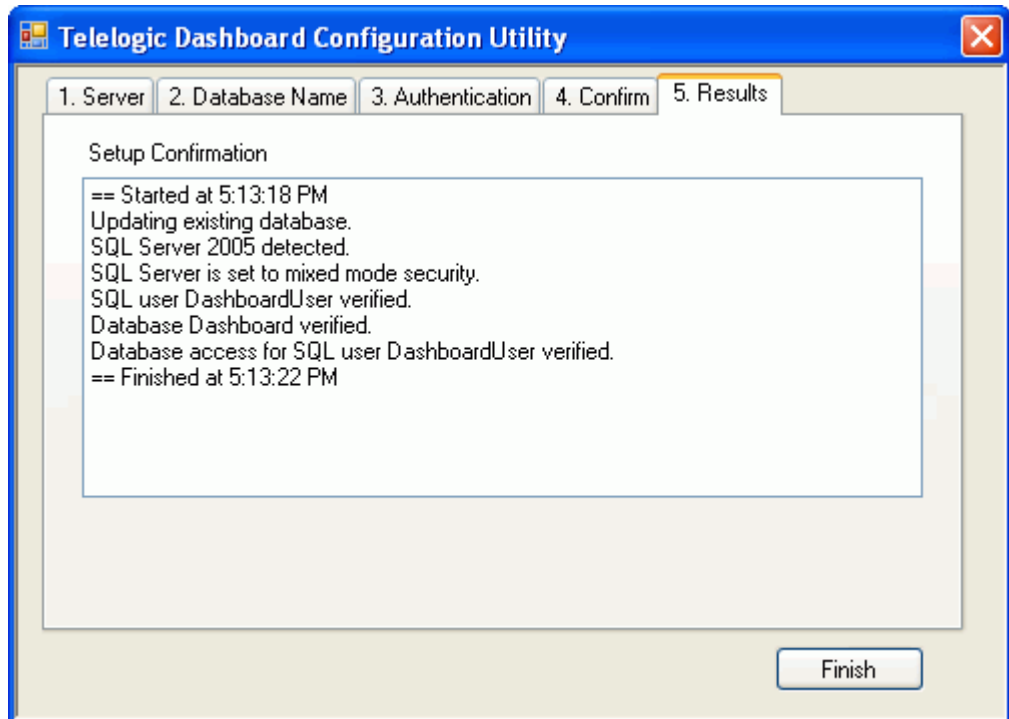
Telelogic Dashboard Configuration Utility

1. Server | 2. Database Name | 3. Authentication | 4. Confirm | 5. Results

Setup Confirmation

== Started at 5:13:18 PM
Updating existing database.
SQL Server 2005 detected.
SQL Server is set to mixed mode security.
SQL user DashboardUser verified.
Database Dashboard verified.
Database access for SQL user DashboardUser verified.
== Finished at 5:13:22 PM

Finish